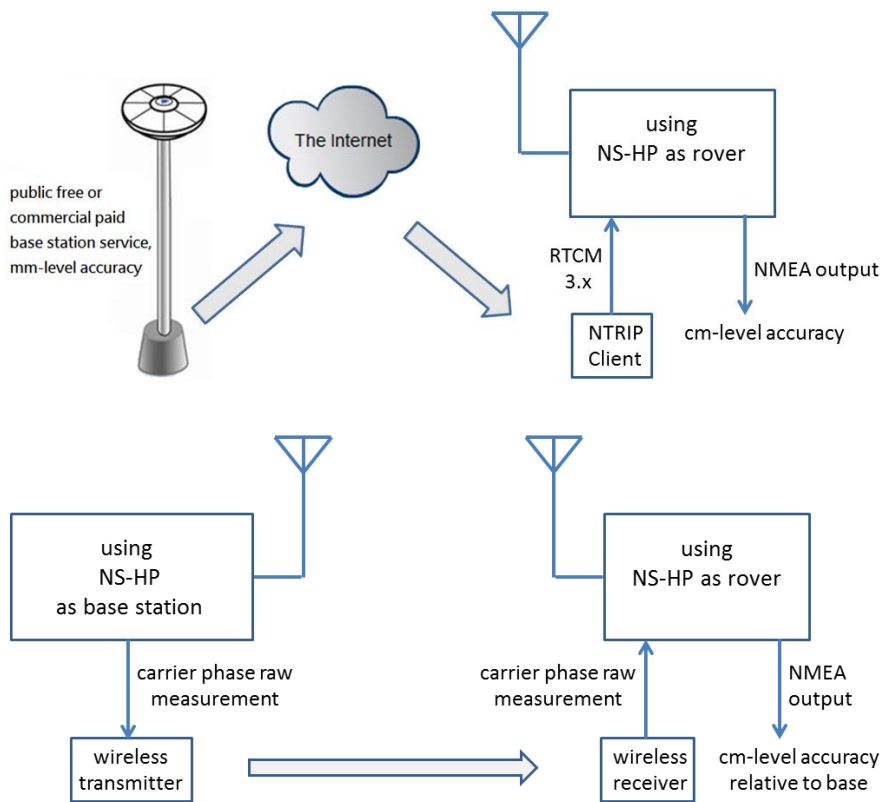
public free or commercial paid base station service, mm-level accuracy

The Internet

using NS-HP as rover

RTCM 3.x

NTRIP Client

NMEA output

cm-level accuracy

using NS-HP as base station

carrier phase raw measurement

wireless transmitter

using NS-HP as rover

carrier phase raw measurement

wireless receiver

NMEA output

cm-level accuracy relative to base